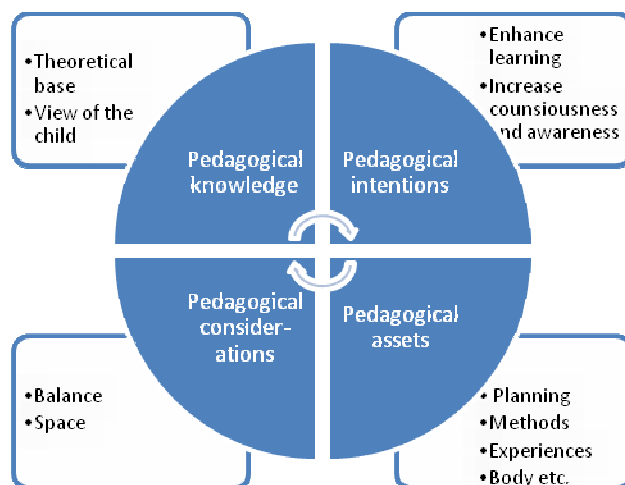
•Theoretical base
•View of the child

•Enhance learning
•Increase counsiousness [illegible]nd awareness

Pedagogical knowledge

Pedagogical intentions

Pedagogical consider-ations

Pedagogical assets

•Balance
•Space

• Planning
•Methods
•Experiences
•Body etc.